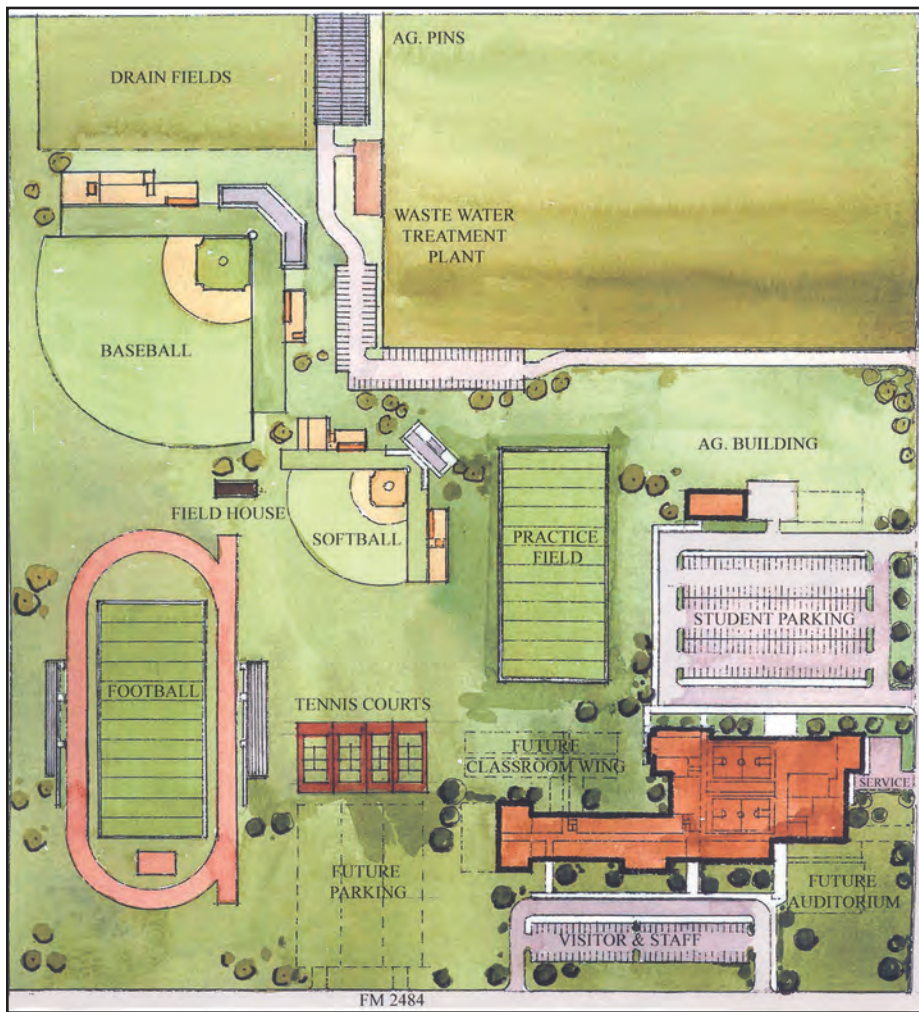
DRAIN FIELDS

AG. PINS

WASTE WATER TREATMENT PLANT

BASEBALL

AG. BUILDING

FIELD HOUSE

SOFTBALL

PRACTICE FIELD

STUDENT PARKING

FOOTBALL

TENNIS COURTS

FUTURE CLASSROOM WING

SERVICE

FUTURE PARKING

FUTURE AUDITORIUM

VISITOR & STAFF

FM 2484